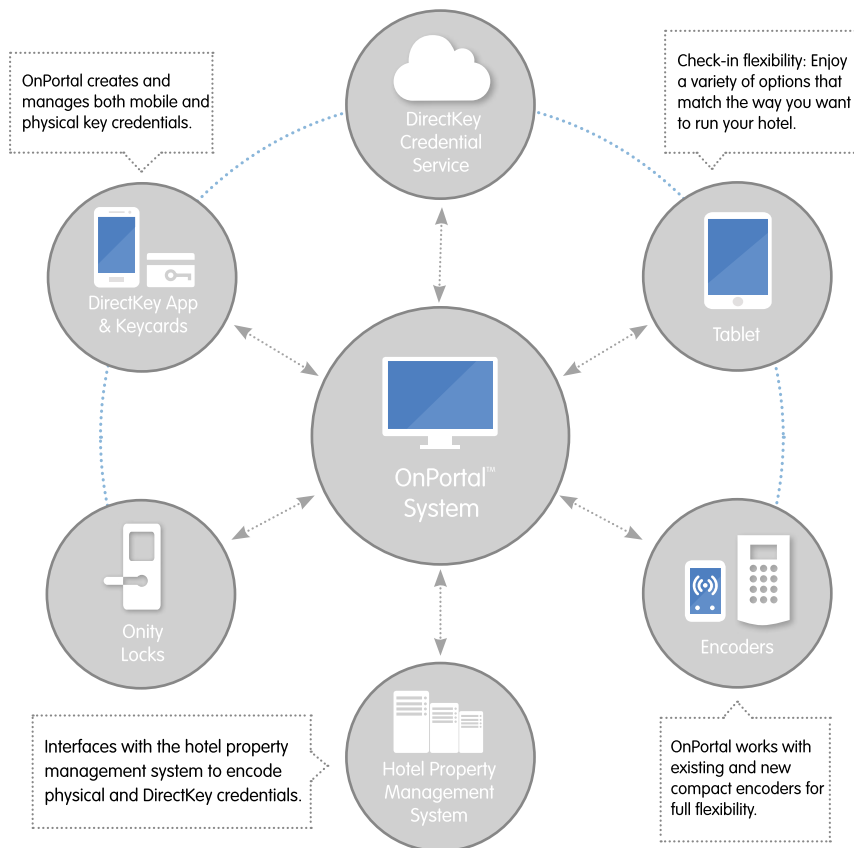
OnPortal creates and manages both mobile and physical key credentials.

DirectKey Credential Service

Check-in flexibility: Enjoy a variety of options that match the way you want to run your hotel.

DirectKey App & Keycards

Tablet

OnPortal™ System

Onity Locks

Encoders

Interfaces with the hotel property management system to encode physical and DirectKey credentials.

Hotel Property Management System

OnPortal works with existing and new compact encoders for full flexibility.